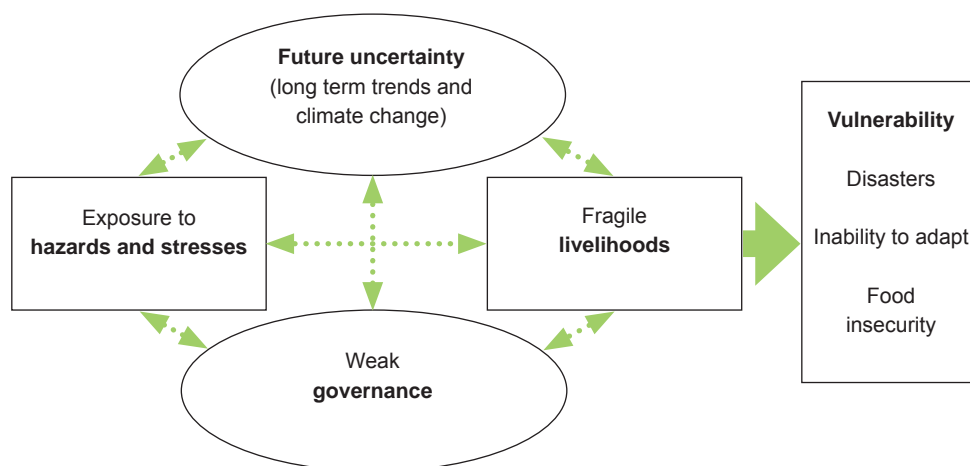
**Future uncertainty**
(long term trends and climate change)

Exposure to
**hazards and stresses**

Fragile
**livelihoods**

Weak
**governance**

**Vulnerability**

Disasters

Inability to adapt

Food
insecurity